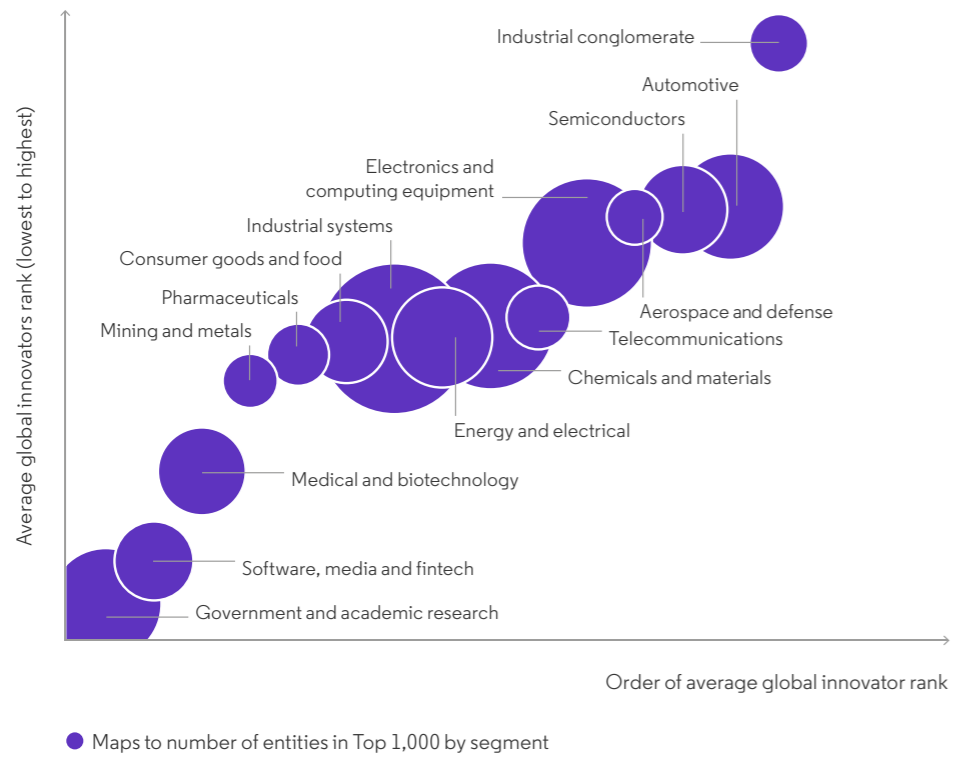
Average global innovators rank (lowest to highest)

Industrial conglomerate

Automotive

Semiconductors

Electronics and computing equipment

Industrial systems

Consumer goods and food

Pharmaceuticals

Mining and metals

Aerospace and defense

Telecommunications

Chemicals and materials

Energy and electrical

Medical and biotechnology

Software, media and fintech

Government and academic research

Order of average global innovator rank

Maps to number of entities in Top 1,000 by segment